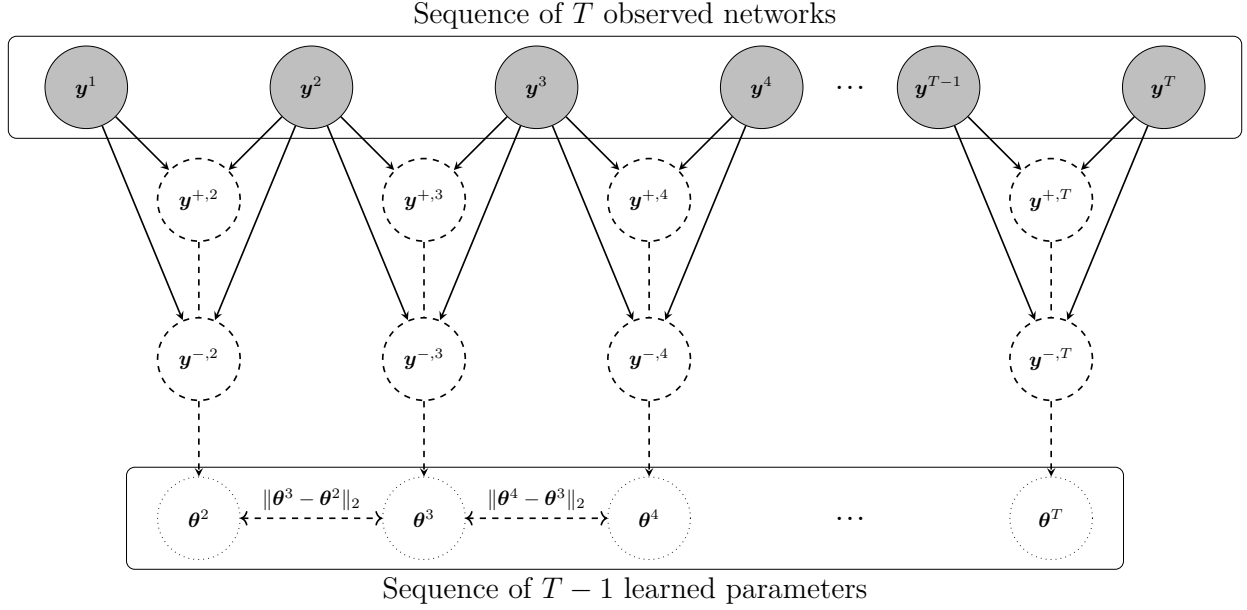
Sequence of $T$ observed networks

$\boldsymbol{y}^1$ $\boldsymbol{y}^2$ $\boldsymbol{y}^3$ $\boldsymbol{y}^4$ $\cdots$ $\boldsymbol{y}^{T-1}$ $\boldsymbol{y}^T$

$\boldsymbol{y}^{+,2}$ $\boldsymbol{y}^{+,3}$ $\boldsymbol{y}^{+,4}$ $\boldsymbol{y}^{+,T}$

$\boldsymbol{y}^{-,2}$ $\boldsymbol{y}^{-,3}$ $\boldsymbol{y}^{-,4}$ $\boldsymbol{y}^{-,T}$

$\boldsymbol{\theta}^2$ $\|\boldsymbol{\theta}^3 - \boldsymbol{\theta}^2\|_2$ $\boldsymbol{\theta}^3$ $\|\boldsymbol{\theta}^4 - \boldsymbol{\theta}^3\|_2$ $\boldsymbol{\theta}^4$ $\cdots$ $\boldsymbol{\theta}^T$

Sequence of $T-1$ learned parameters